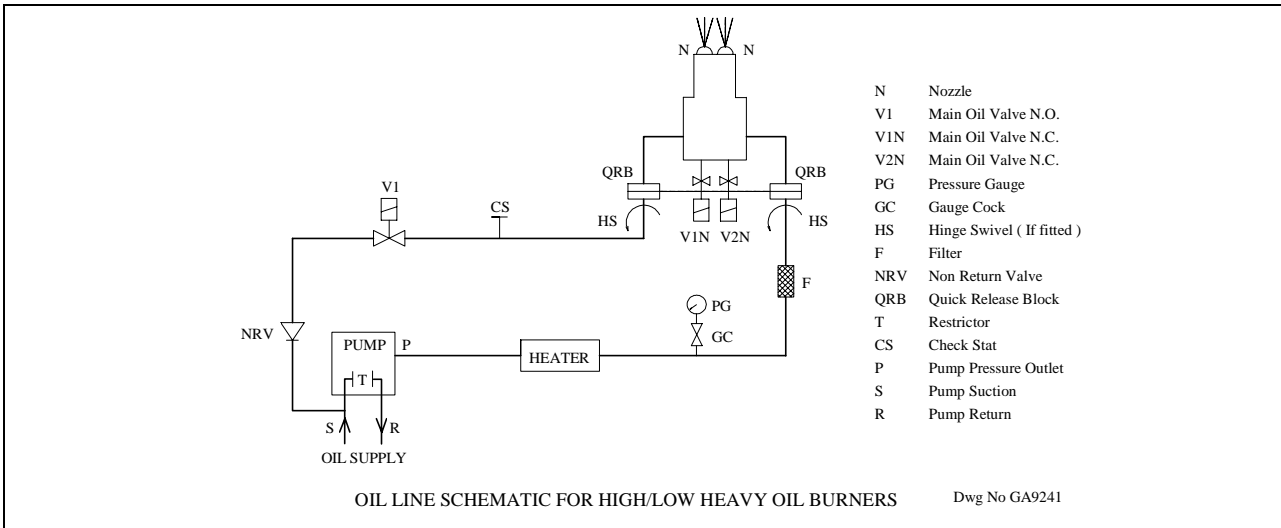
N N

V1

CS

QRB

QRB

HS

HS

V1N V2N

F

PG

GC

NRV

PUMP

P

T

HEATER

S

R

OIL SUPPLY

| | |
|---|---|
| N | Nozzle |
| V1 | Main Oil Valve N.O. |
| V1N | Main Oil Valve N.C. |
| V2N | Main Oil Valve N.C. |
| PG | Pressure Gauge |
| GC | Gauge Cock |
| HS | Hinge Swivel ( If fitted ) |
| F | Filter |
| NRV | Non Return Valve |
| QRB | Quick Release Block |
| T | Restrictor |
| CS | Check Stat |
| P | Pump Pressure Outlet |
| S | Pump Suction |
| R | Pump Return |

OIL LINE SCHEMATIC FOR HIGH/LOW HEAVY OIL BURNERS

Dwg No GA9241